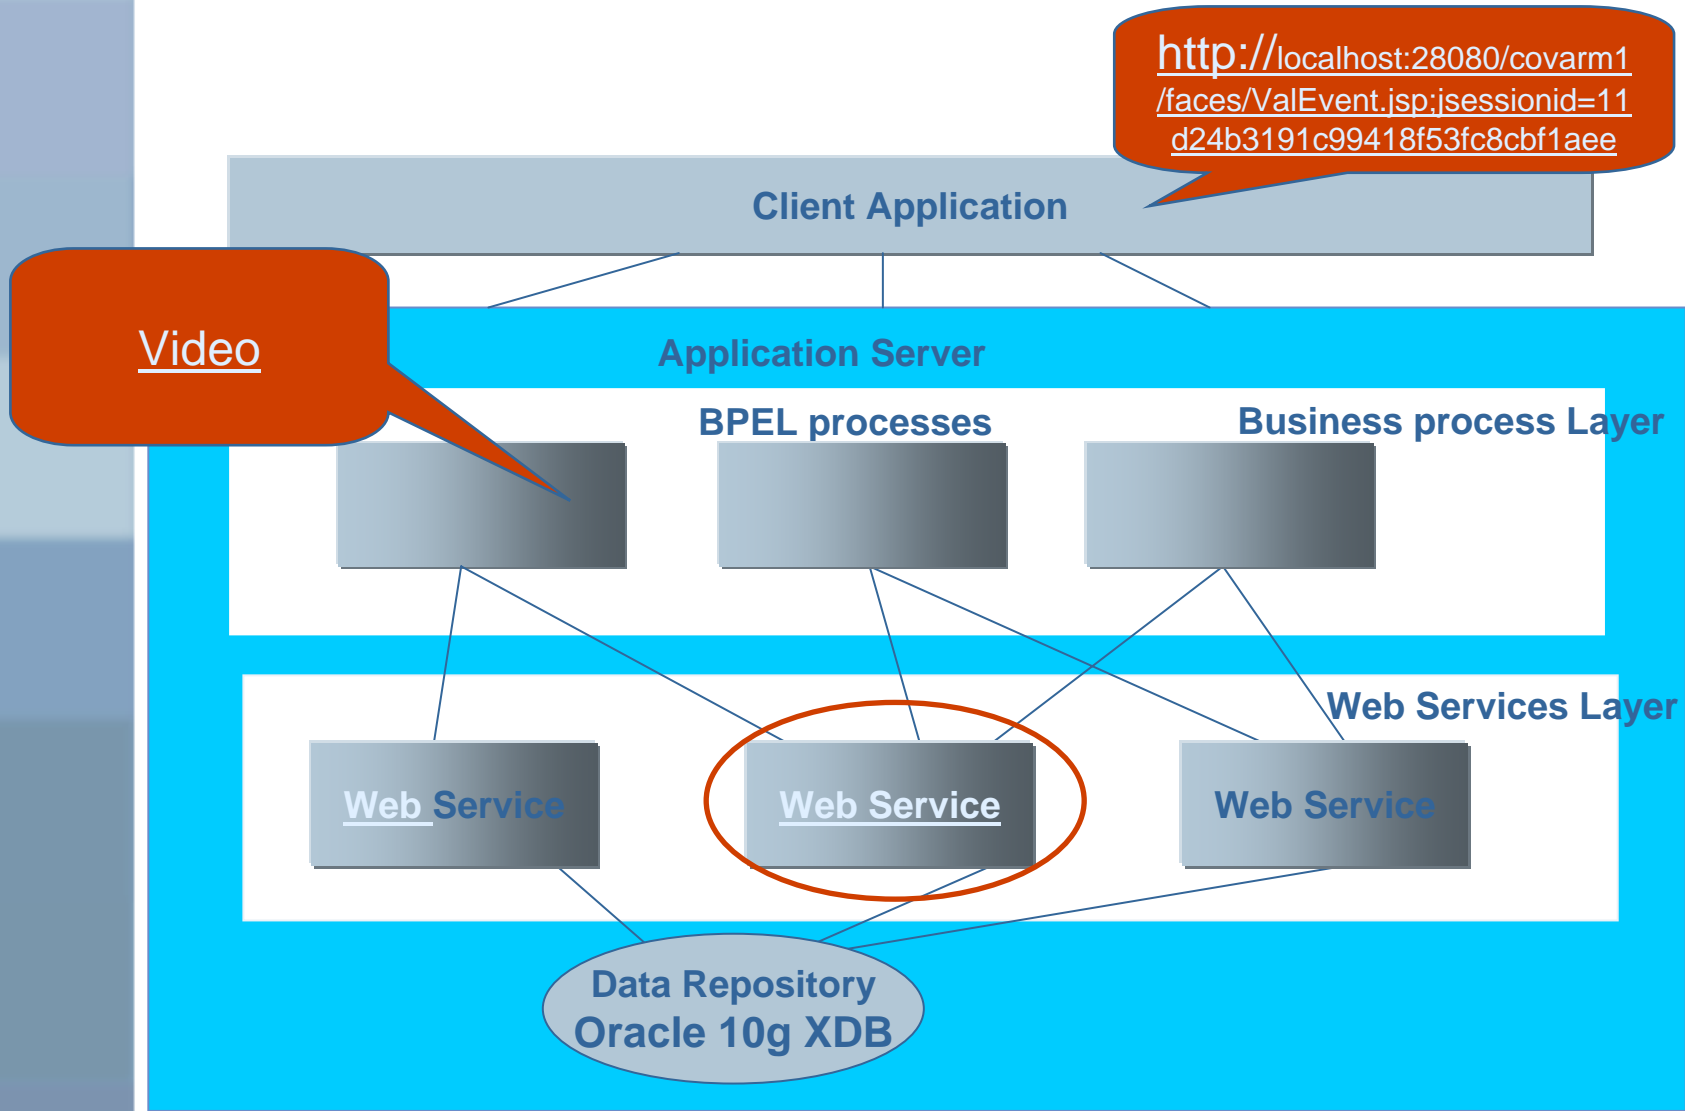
http://localhost:28080/covarm1/faces/ValEvent.jsp;jsessionid=11d24b3191c99418f53fc8cbf1aee

Client Application

Video

Application Server

BPEL processes

Business process Layer

Web Services Layer

Web Service

Web Service

Web Service

Data Repository
Oracle 10g XDB